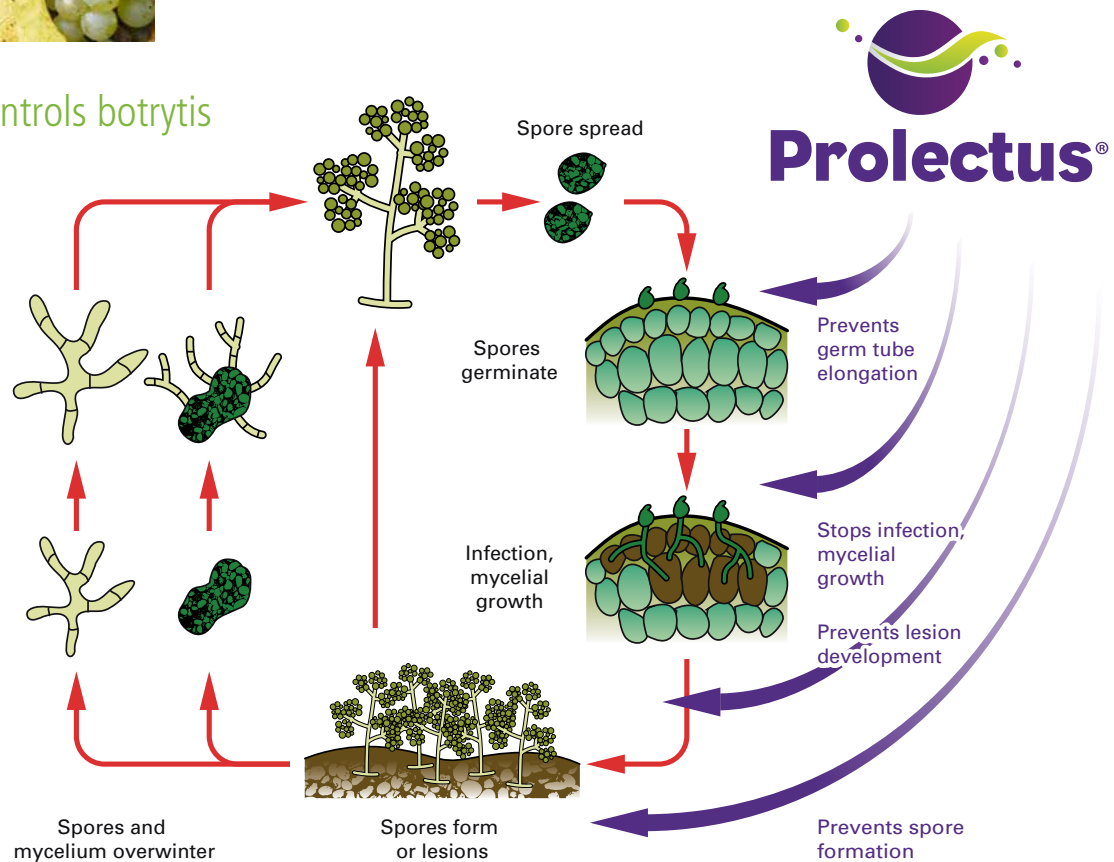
ntrols botrytis

Prolectus®

Spore spread

Spores germinate

Prevents germ tube elongation

Infection, mycelial growth

Stops infection, mycelial growth

Prevents lesion development

Spores and mycelium overwinter

Spores form or lesions

Prevents spore formation